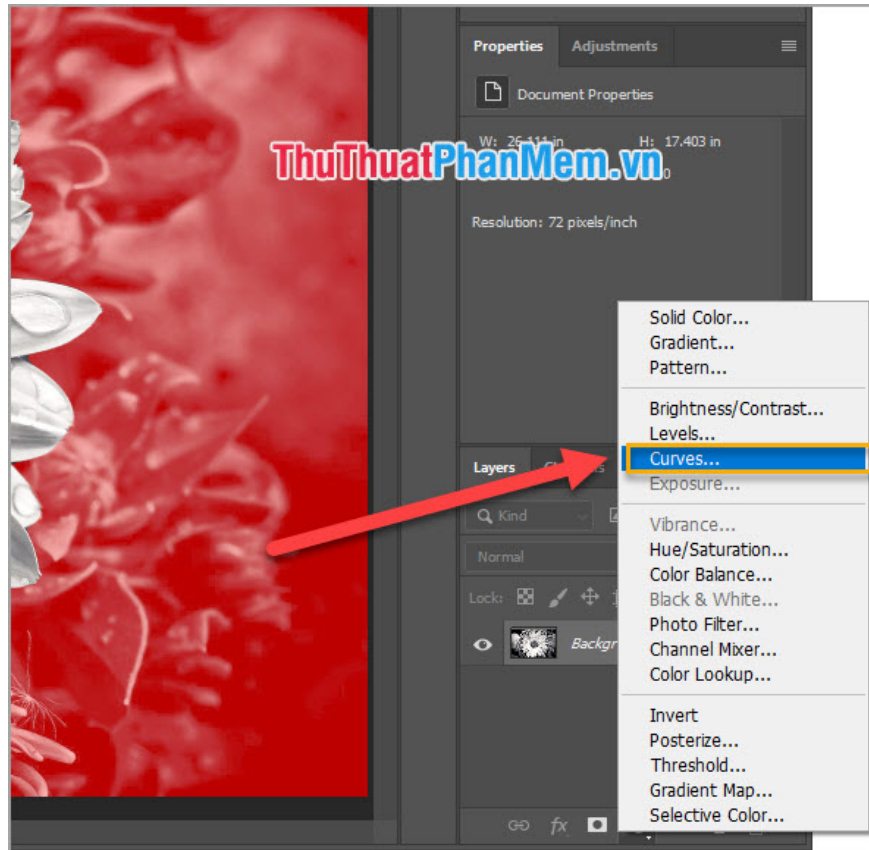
Properties Adjustments

Document Properties

W: 26.111 in H: 17.403 in

ThuThuatPhanMem.vn

Resolution: 72 pixels/inch

Layers Ch

Kind

Normal

Lock:

Backgr

Solid Color...
Gradient...
Pattern...

Brightness/Contrast...
Levels...
Curves...
Exposure...

Vibrance...
Hue/Saturation...
Color Balance...
Black & White...
Photo Filter...
Channel Mixer...
Color Lookup...

Invert
Posterize...
Threshold...
Gradient Map...
Selective Color...